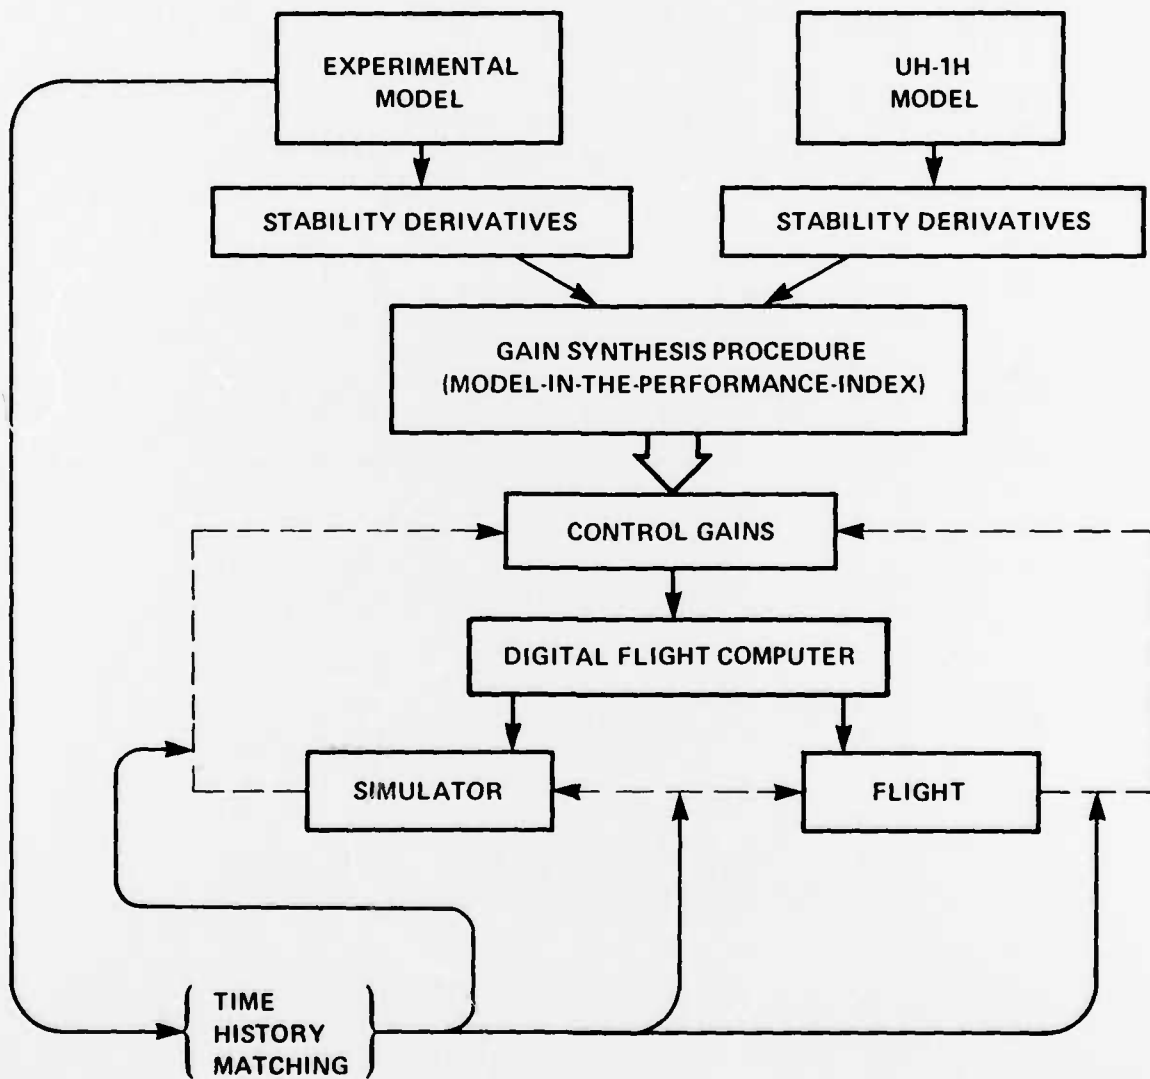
EXPERIMENTAL MODEL

UH-1H MODEL

STABILITY DERIVATIVES

STABILITY DERIVATIVES

GAIN SYNTHESIS PROCEDURE (MODEL-IN-THE-PERFORMANCE-INDEX)

CONTROL GAINS

DIGITAL FLIGHT COMPUTER

SIMULATOR

FLIGHT

TIME HISTORY MATCHING